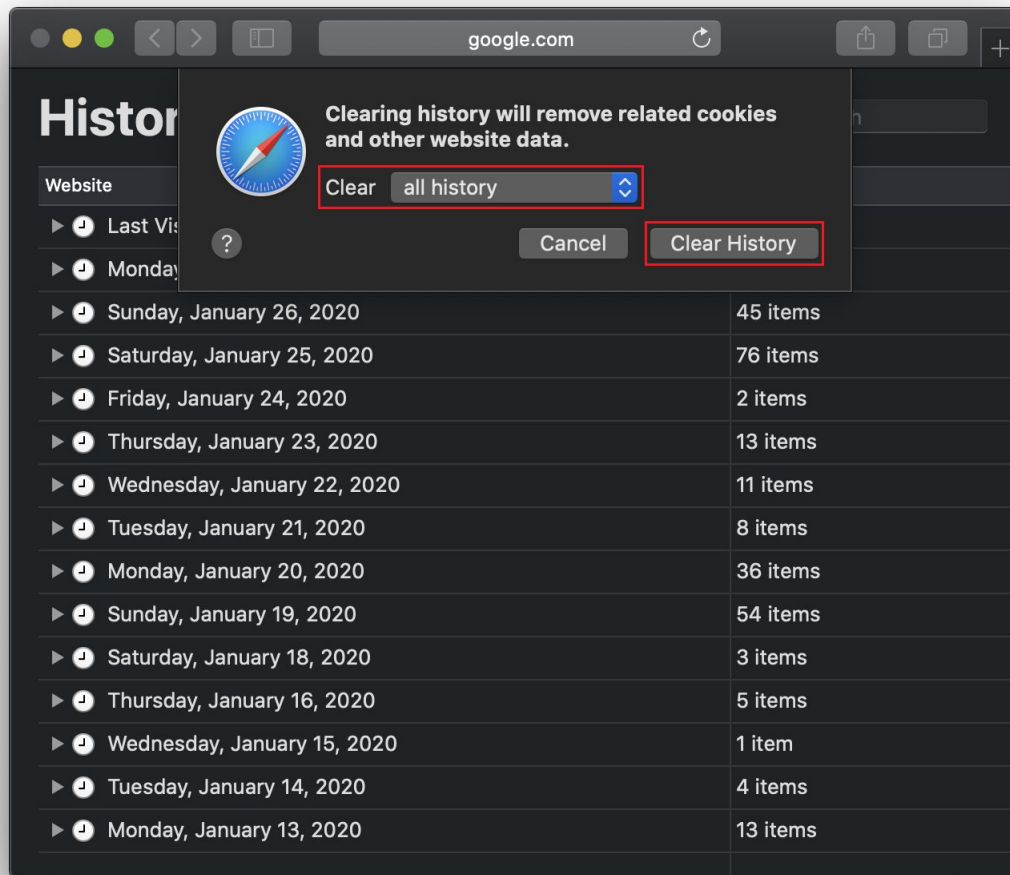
google.com

Histor

Clearing history will remove related cookies and other website data.

Clear all history

?

Cancel Clear History

| Website | |
|---|---|
| Last Vis | |
| Monday | |
| Sunday, January 26, 2020 | 45 items |
| Saturday, January 25, 2020 | 76 items |
| Friday, January 24, 2020 | 2 items |
| Thursday, January 23, 2020 | 13 items |
| Wednesday, January 22, 2020 | 11 items |
| Tuesday, January 21, 2020 | 8 items |
| Monday, January 20, 2020 | 36 items |
| Sunday, January 19, 2020 | 54 items |
| Saturday, January 18, 2020 | 3 items |
| Thursday, January 16, 2020 | 5 items |
| Wednesday, January 15, 2020 | 1 item |
| Tuesday, January 14, 2020 | 4 items |
| Monday, January 13, 2020 | 13 items |